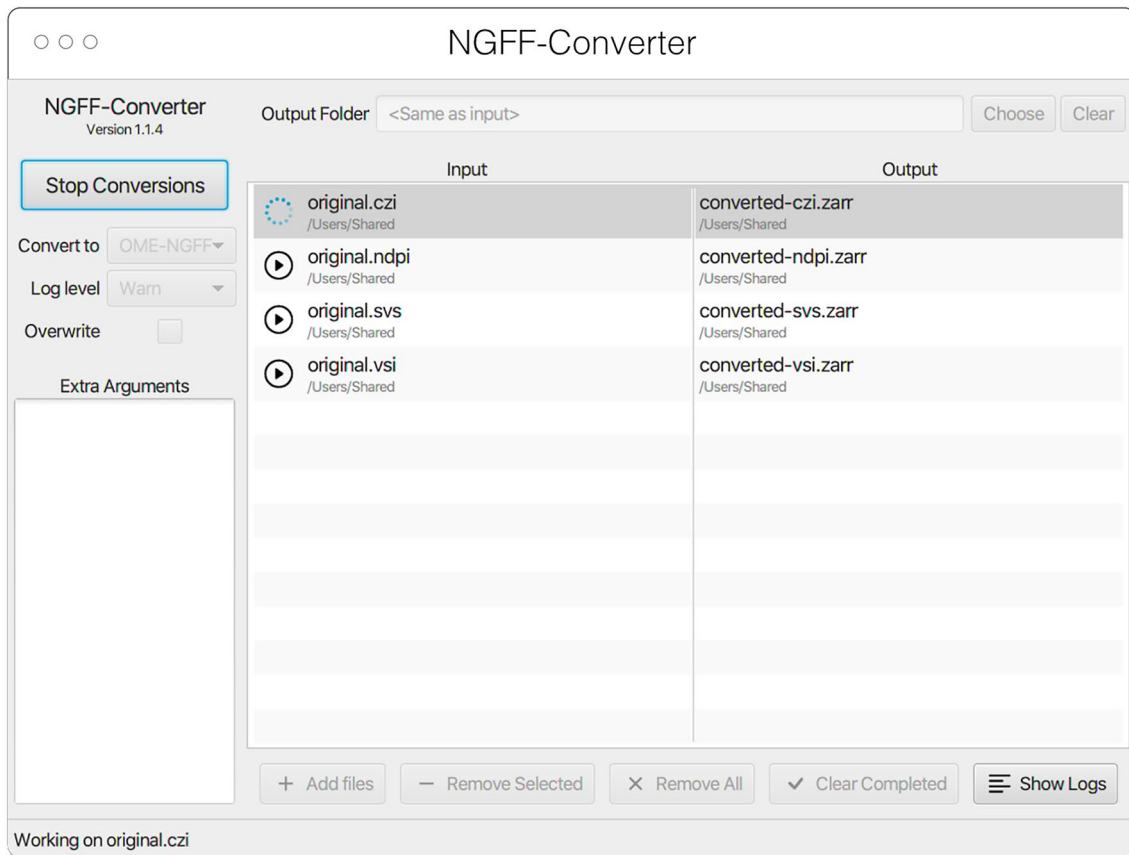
NGFF-Converter

NGFF-Converter
Version 1.1.4

Output Folder <Same as input> Choose Clear

Stop Conversions

Convert to OME-NGFF

Log level Warn

Overwrite

Extra Arguments

| Input | Output |
|---|---|
| original.czi /Users/Shared | converted-czi.zarr /Users/Shared |
| original.ndpi /Users/Shared | converted-ndpi.zarr /Users/Shared |
| original.svs /Users/Shared | converted-svs.zarr /Users/Shared |
| original.vsi /Users/Shared | converted-vsi.zarr /Users/Shared |

+ Add files — Remove Selected × Remove All ✓ Clear Completed Show Logs

Working on original.czi